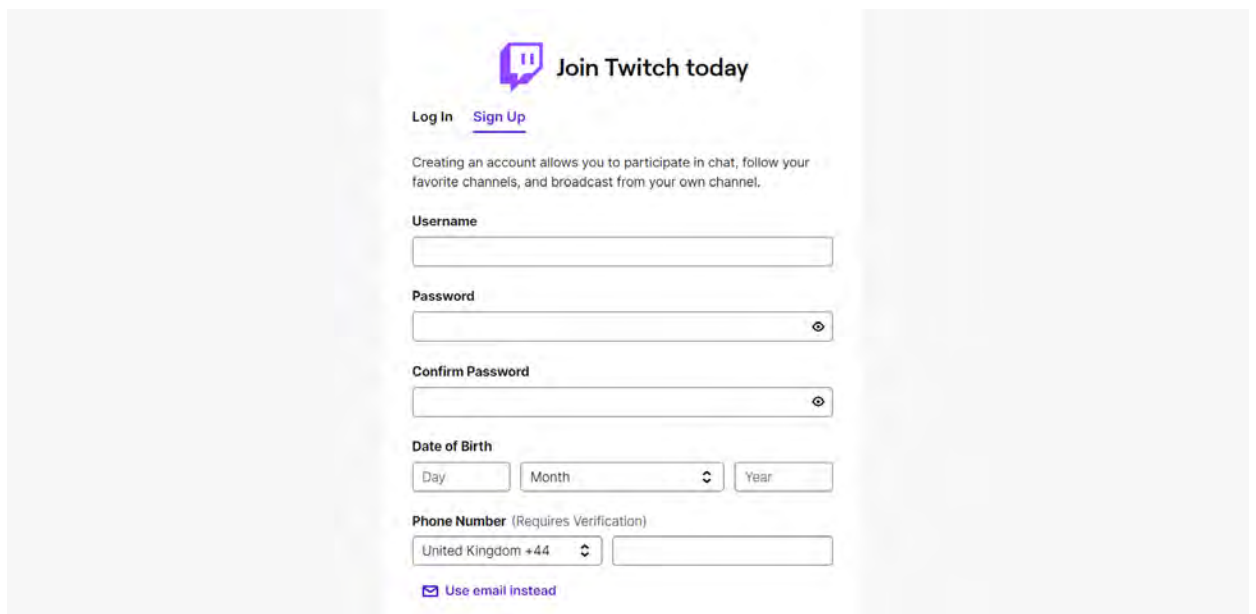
Join Twitch today

Log In Sign Up

Creating an account allows you to participate in chat, follow your favorite channels, and broadcast from your own channel.

Username

Password

Confirm Password

Date of Birth

Day Month Year

Phone Number (Requires Verification)

United Kingdom +44

Use email instead